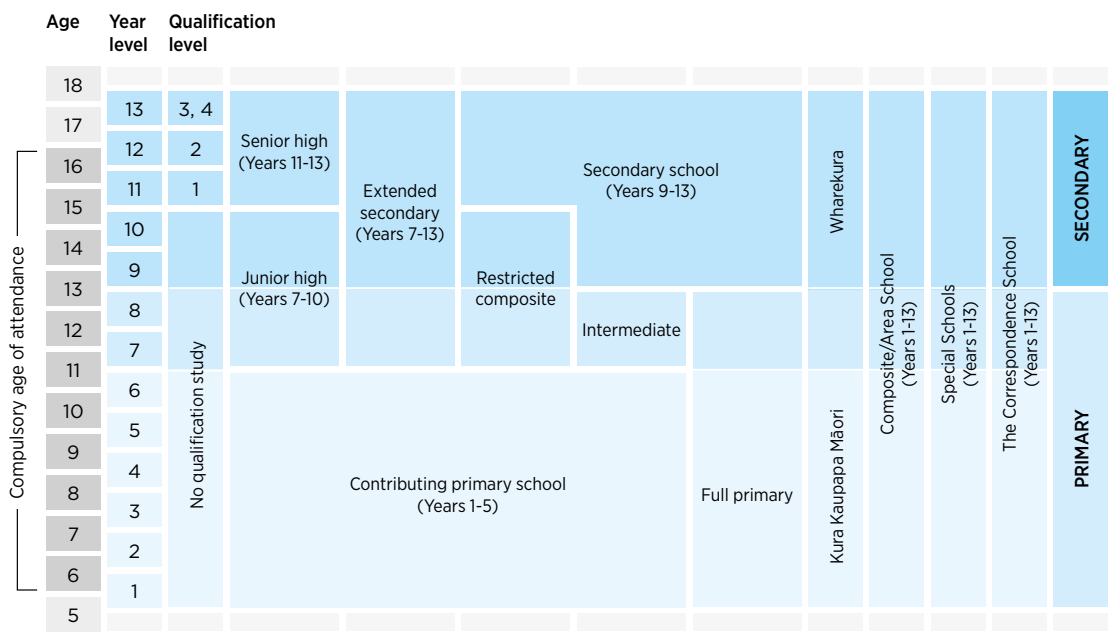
Age Year level Qualification level

| Age | Year level | Qualification level |
|---|---|---|
| 18 | | |
| 17 | 13 | 3, 4 |
| 16 | 12 | 2 |
| 15 | 11 | 1 |
| 14 | 10 | |
| 13 | 9 | |
| 12 | 8 | |
| 11 | 7 | |
| 10 | 6 | |
| 9 | 5 | |
| 8 | 4 | |
| 7 | 3 | |
| 6 | 2 | |
| 5 | 1 | |

Compulsory age of attendance

No qualification study

Senior high (Years 11-13)

Junior high (Years 7-10)

Extended secondary (Years 7-13)

Secondary school (Years 9-13)

Restricted composite

Intermediate

Contributing primary school (Years 1-5)

Full primary

Wharekura

Kura Kaupapa Māori

Composite/Area School (Years 1-13)

Special Schools (Years 1-13)

The Correspondence School (Years 1-13)

SECONDARY

PRIMARY